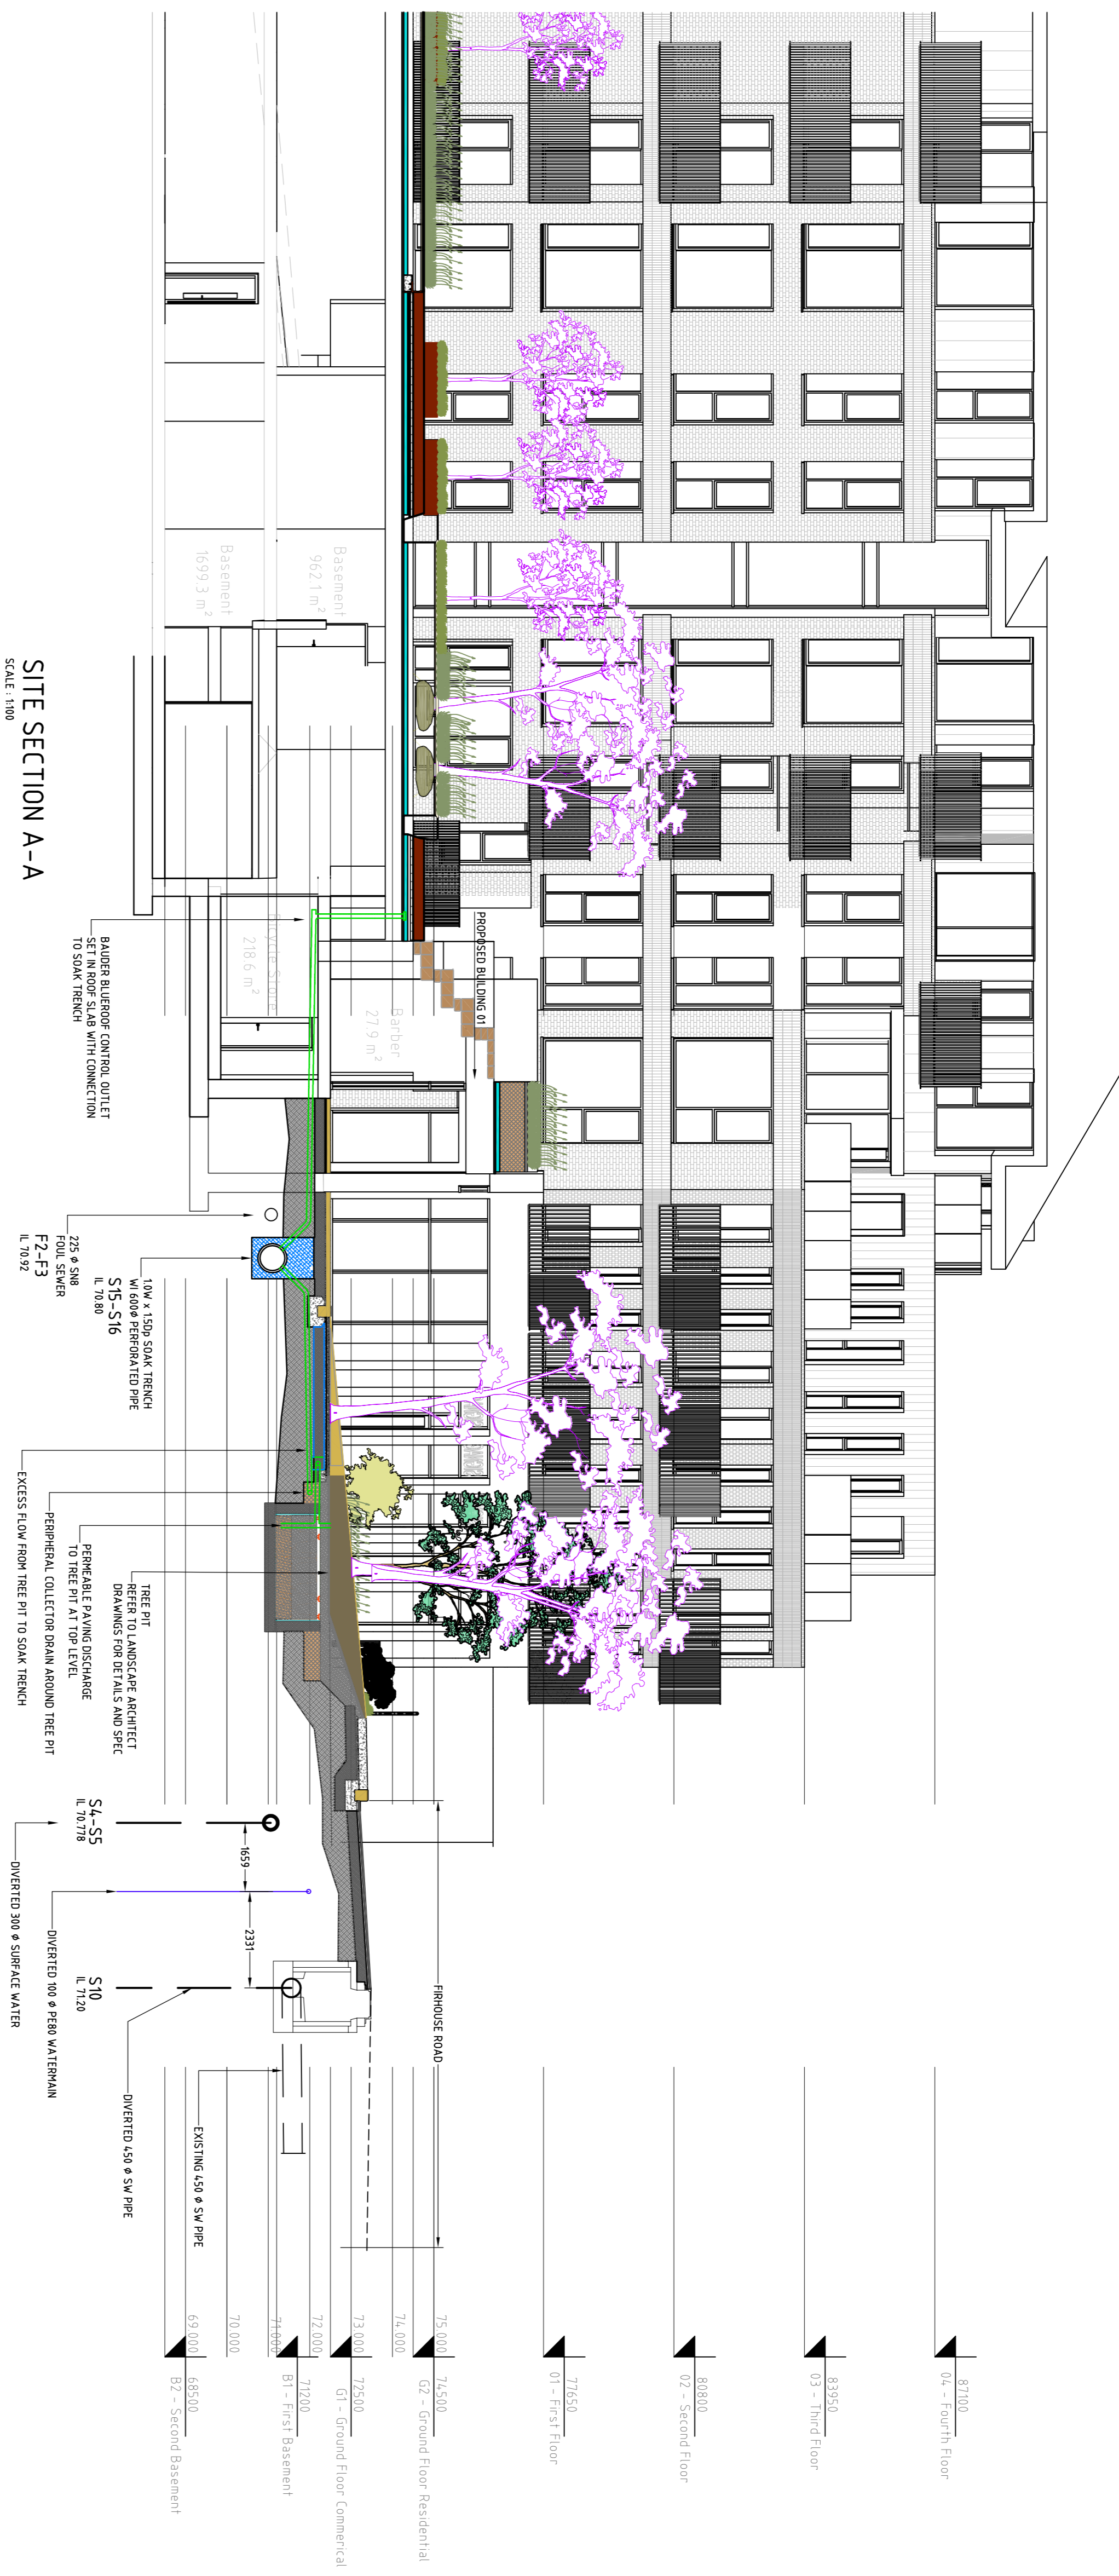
SITE SECTION A-A
SCALE : 1:100

Basement
962.1 m²

Basement
1699.3 m²

Bicycle Store
218.6 m²

Barber
27.9 m²

PROPOSED BUILDING 01

BAUDER BLUEROOF CONTROL OUTLET SET IN ROOF SLAB WITH CONNECTION TO SOAK TRENCH

225 ϕ SNB
FOUL SEWER
F2-F3
IL 70.92

1.0W x 1.5Dp SOAK TRENCH
W/ 600ϕ PERFORATED PIPE
S15-S16
IL 70.80

TREE PIT
REFER TO LANDSCAPE ARCHITECT DRAWINGS FOR DETAILS AND SPEC

PERMEABLE PAVING DISCHARGE TO TREE PIT AT TOP LEVEL

PERIPHERAL COLLECTOR DRAIN AROUND TREE PIT

EXCESS FLOW FROM TREE PIT TO SOAK TRENCH

S4-S5
IL 70.778

1659

2331

DIVERTED 300 ϕ SURFACE WATER

DIVERTED 100 ϕ PE80 WATERMAIN

S10
IL 71.20

DIVERTED 450 ϕ SW PIPE

EXISTING 450 ϕ SW PIPE

FIRHOUSE ROAD

69.000
70.000
71.000
72.000
73.000
74.000
75.000

68500
B2 - Second Basement

71200
B1 - First Basement

72500
G1 - Ground Floor Commercial

74500
G2 - Ground Floor Residential

77650
01 - First Floor

80800
02 - Second Floor

83950
03 - Third Floor

87100
04 - Fourth Floor